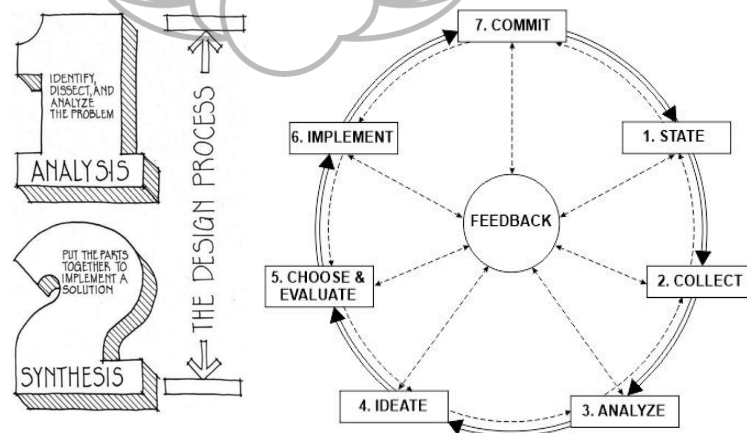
IDENTIFY, DISSECT, AND ANALYZE THE PROBLEM

ANALYSIS

PUT THE PARTS TOGETHER TO IMPLEMENT A SOLUTION

SYNTHESIS

THE DESIGN PROCESS

7. COMMIT

6. IMPLEMENT

1. STATE

FEEDBACK

5. CHOOSE & EVALUATE

2. COLLECT

4. IDEATE

3. ANALYZE